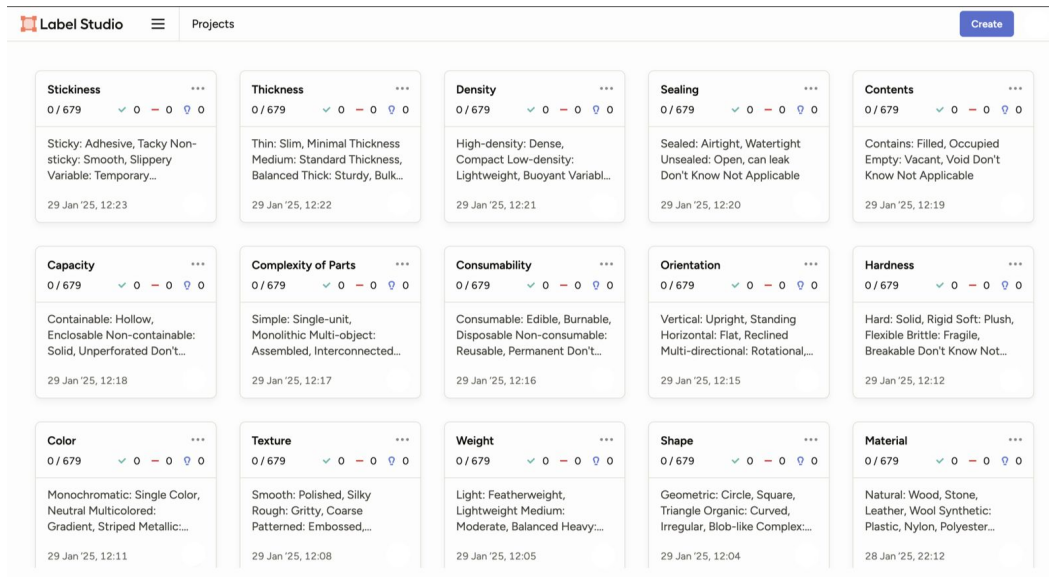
Label Studio

Projects

Create

Stickiness
0 / 679 ✓ 0 − 0 0
Sticky: Adhesive, Tacky Non-sticky: Smooth, Slippery Variable: Temporary...
29 Jan '25, 12:23

Thickness
0 / 679 ✓ 0 − 0 0
Thin: Slim, Minimal Thickness Medium: Standard Thickness, Balanced Thick: Sturdy, Bulk...
29 Jan '25, 12:22

Density
0 / 679 ✓ 0 − 0 0
High-density: Dense, Compact Low-density: Lightweight, Buoyant Variabl...
29 Jan '25, 12:21

Sealing
0 / 679 ✓ 0 − 0 0
Sealed: Airtight, Watertight Unsealed: Open, can leak Don't Know Not Applicable
29 Jan '25, 12:20

Contents
0 / 679 ✓ 0 − 0 0
Contains: Filled, Occupied Empty: Vacant, Void Don't Know Not Applicable
29 Jan '25, 12:19

Capacity
0 / 679 ✓ 0 − 0 0
Containable: Hollow, Enclosable Non-containable: Solid, Unperforated Don't...
29 Jan '25, 12:18

Complexity of Parts
0 / 679 ✓ 0 − 0 0
Simple: Single-unit, Monolithic Multi-object: Assembled, Interconnected...
29 Jan '25, 12:17

Consumability
0 / 679 ✓ 0 − 0 0
Consumable: Edible, Burnable, Disposable Non-consumable: Reusable, Permanent Don't...
29 Jan '25, 12:16

Orientation
0 / 679 ✓ 0 − 0 0
Vertical: Upright, Standing Horizontal: Flat, Reclined Multi-directional: Rotational,...
29 Jan '25, 12:15

Hardness
0 / 679 ✓ 0 − 0 0
Hard: Solid, Rigid Soft: Plush, Flexible Brittle: Fragile, Breakable Don't Know Not...
29 Jan '25, 12:12

Color
0 / 679 ✓ 0 − 0 0
Monochromatic: Single Color, Neutral Multicolored: Gradient, Striped Metallic:...
29 Jan '25, 12:11

Texture
0 / 679 ✓ 0 − 0 0
Smooth: Polished, Silky Rough: Gritty, Coarse Patterned: Embossed,...
29 Jan '25, 12:08

Weight
0 / 679 ✓ 0 − 0 0
Light: Featherweight, Lightweight Medium: Moderate, Balanced Heavy:...
29 Jan '25, 12:05

Shape
0 / 679 ✓ 0 − 0 0
Geometric: Circle, Square, Triangle Organic: Curved, Irregular, Blob-like Complex:...
29 Jan '25, 12:04

Material
0 / 679 ✓ 0 − 0 0
Natural: Wood, Stone, Leather, Wool Synthetic: Plastic, Nylon, Polyester...
28 Jan '25, 22:12